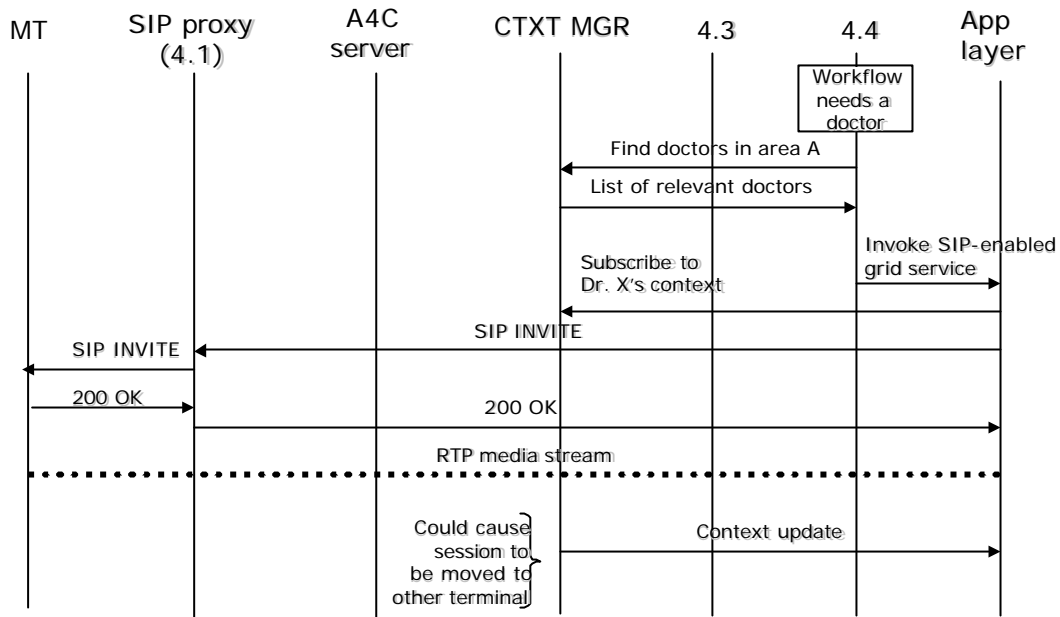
MT

SIP proxy (4.1)

A4C server

CTXT MGR

4.3

4.4

App layer

Workflow needs a doctor

Find doctors in area A

List of relevant doctors

Invoke SIP-enabled grid service

Subscribe to Dr. X's context

SIP INVITE

SIP INVITE

200 OK

200 OK

RTP media stream

Could cause session to be moved to other terminal

Context update